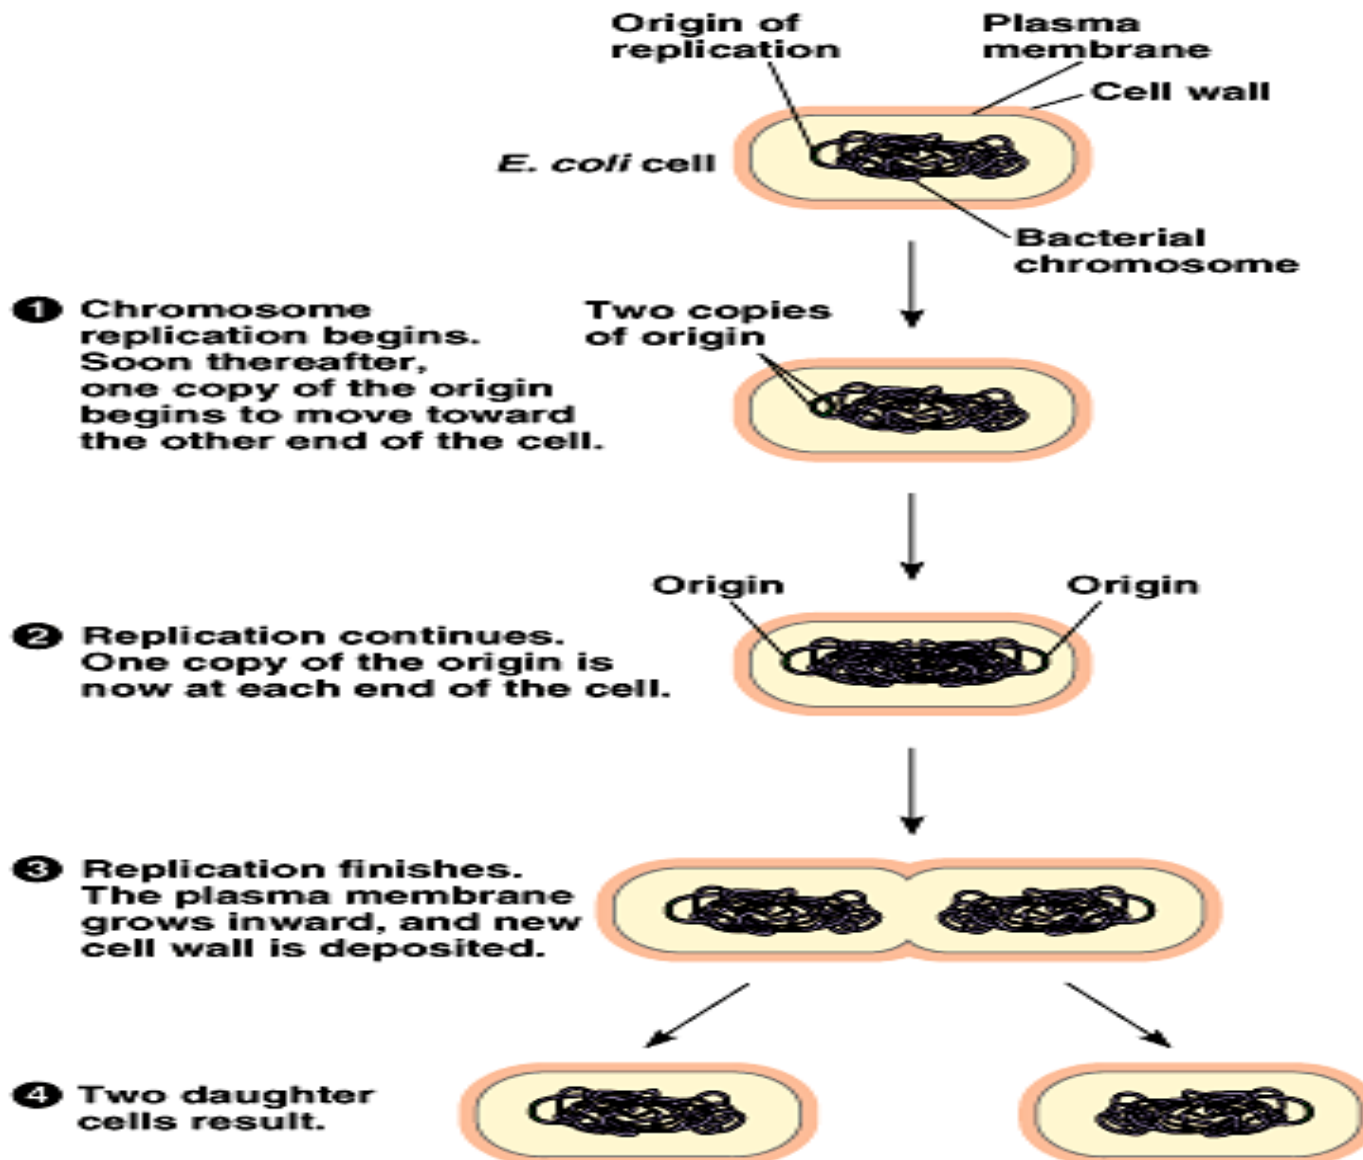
Origin of replication

Plasma membrane

Cell wall

E. coli cell

Bacterial chromosome

1 Chromosome replication begins. Soon thereafter, one copy of the origin begins to move toward the other end of the cell.

Two copies of origin

Origin

Origin

2 Replication continues. One copy of the origin is now at each end of the cell.

3 Replication finishes. The plasma membrane grows inward, and new cell wall is deposited.

4 Two daughter cells result.